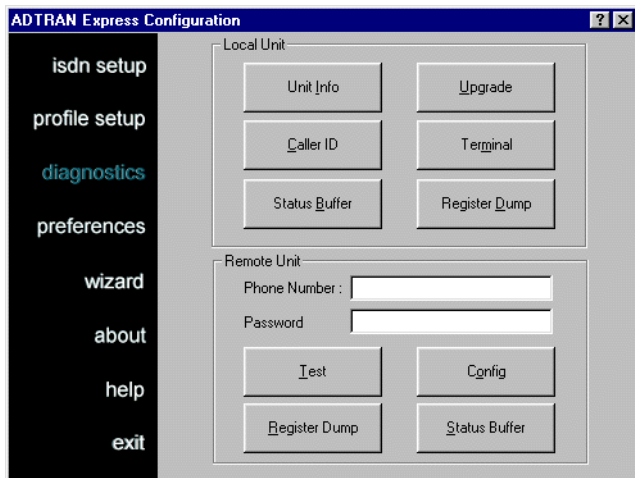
ADTRAN Express Configuration
? ×

isdn setup
profile setup
diagnostics
preferences
wizard
about
help
exit

Local Unit
Unit Info
Upgrade
Caller ID
Terminal
Status Buffer
Register Dump

Remote Unit
Phone Number :
Password
Test
Config
Register Dump
Status Buffer